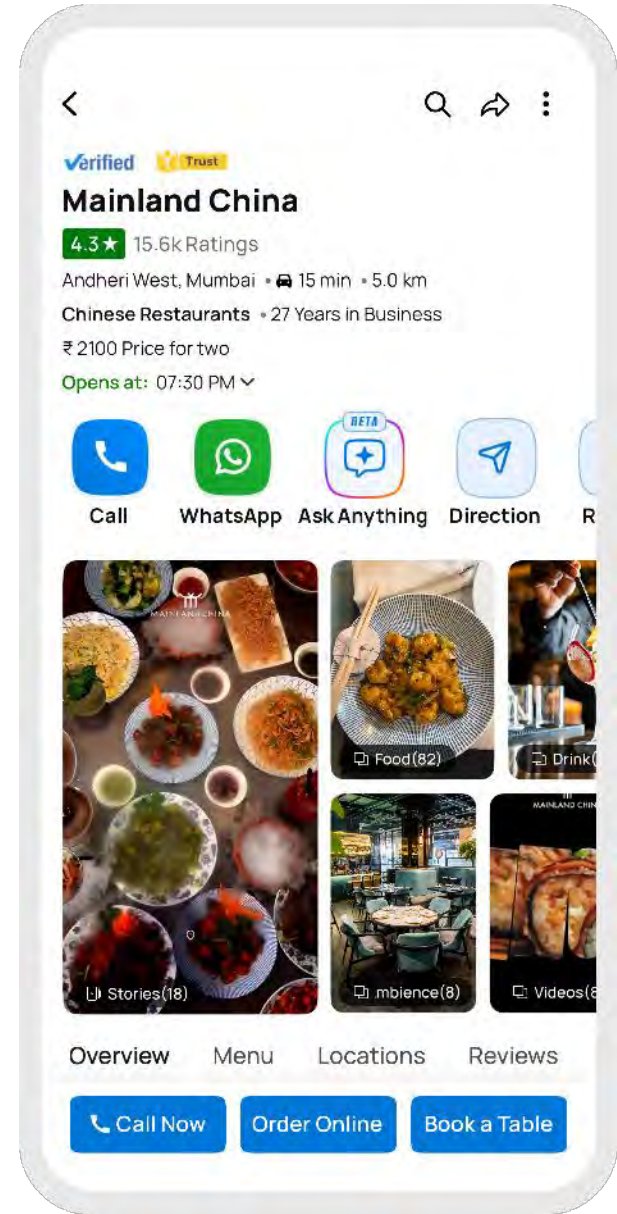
Verified Trust

Mainland China

4.3★ 15.6k Ratings

Andheri West, Mumbai • 15 min • 5.0 km

Chinese Restaurants • 27 Years in Business

₹ 2100 Price for two

Opens at: 07:30 PM

Call

WhatsApp

BETA

Ask Anything

Direction

R

MAINLAND CHINA

Food(82)

Drink(

MAINLAND CHIN

Stories(18)

mbience(8)

Videos(

Overview Menu Locations Reviews

Call Now

Order Online

Book a Table